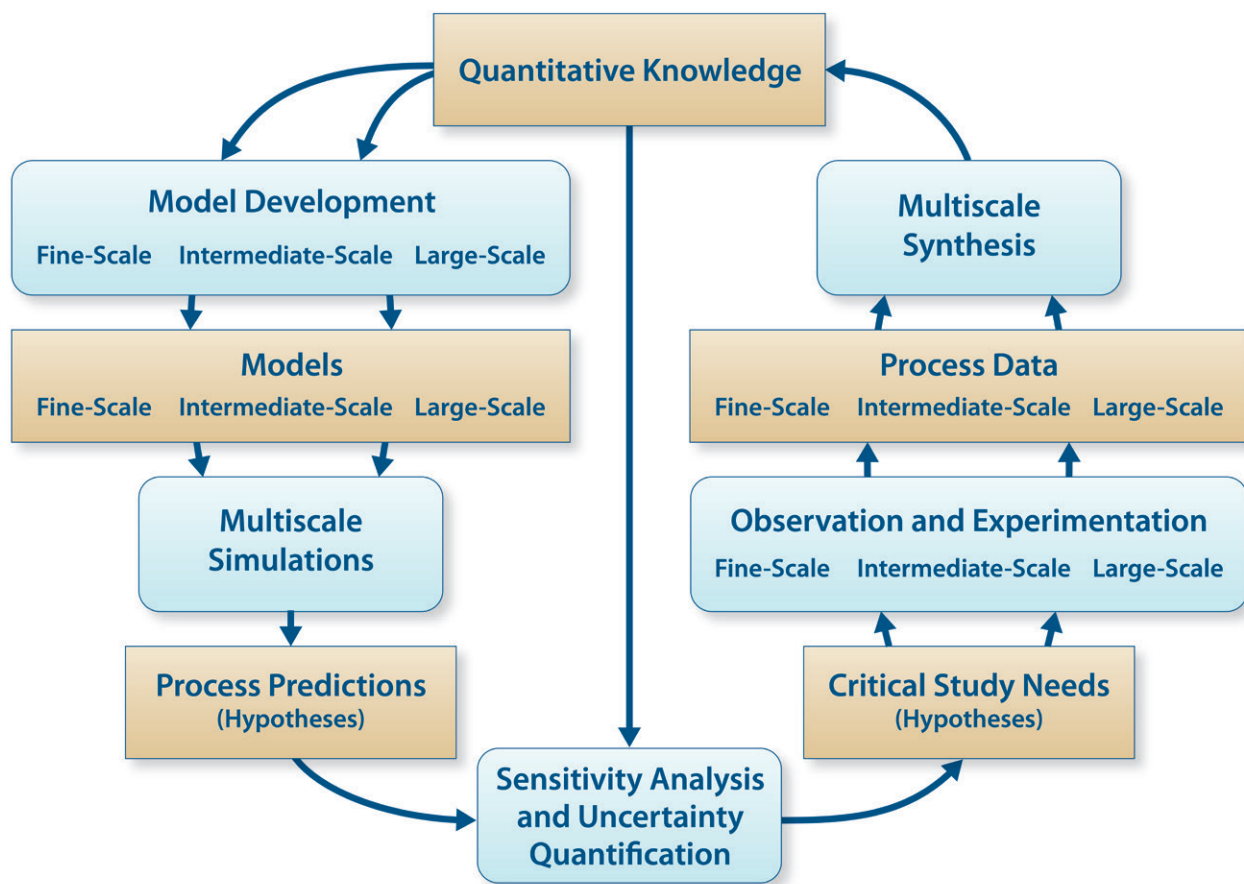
Quantitative Knowledge

Model Development
Fine-Scale Intermediate-Scale Large-Scale

Models
Fine-Scale Intermediate-Scale Large-Scale

Multiscale Simulations

Process Predictions
(Hypotheses)

Sensitivity Analysis and Uncertainty Quantification

Critical Study Needs
(Hypotheses)

Observation and Experimentation
Fine-Scale Intermediate-Scale Large-Scale

Process Data
Fine-Scale Intermediate-Scale Large-Scale

Multiscale Synthesis